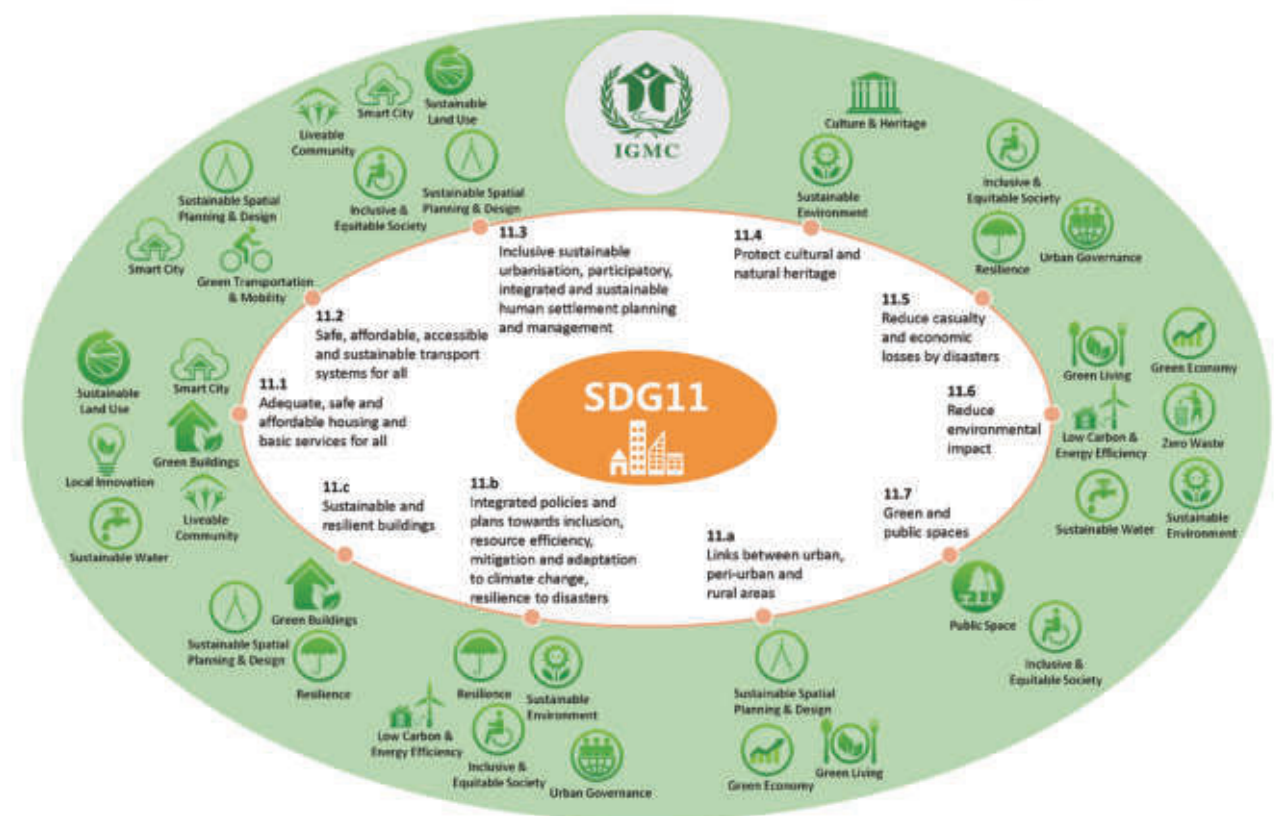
IGMC

Liveable Community
Smart City
Sustainable Land Use
Inclusive & Equitable Society
Sustainable Spatial Planning & Design
Sustainable Spatial Planning & Design
Smart City
Green Transportation & Mobility

Culture & Heritage
Sustainable Environment
Inclusive & Equitable Society
Resilience
Urban Governance

11.3
Inclusive sustainable urbanisation, participatory, integrated and sustainable human settlement planning and management

11.4
Protect cultural and natural heritage

11.2
Safe, affordable, accessible and sustainable transport systems for all

11.5
Reduce casualty and economic losses by disasters

11.1
Adequate, safe and affordable housing and basic services for all

SDG11

11.6
Reduce environmental impact

11.c
Sustainable and resilient buildings

11.b
Integrated policies and plans towards inclusion, resource efficiency, mitigation and adaptation to climate change, resilience to disasters

11.a
Links between urban, peri-urban and rural areas

11.7
Green and public spaces

Sustainable Land Use
Smart City
Green Buildings
Local Innovation
Liveable Community
Sustainable Water

Green Living
Green Economy
Low Carbon & Energy Efficiency
Zero Waste
Sustainable Water
Sustainable Environment

Green Buildings
Sustainable Spatial Planning & Design
Resilience
Resilience
Sustainable Environment
Low Carbon & Energy Efficiency
Inclusive & Equitable Society
Urban Governance

Sustainable Spatial Planning & Design
Green Economy
Green Living

Public Space
Inclusive & Equitable Society